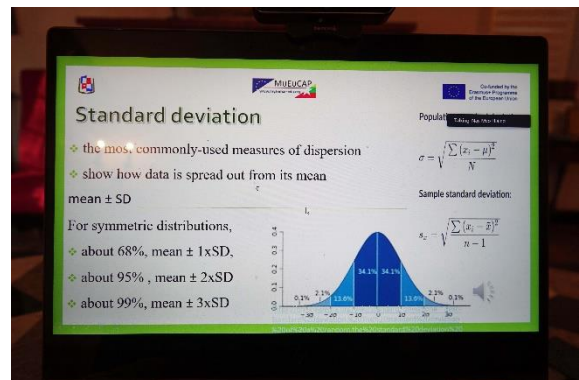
MuEUCAP

Co-funded by the Erasmus+ Programme of the European Union

Standard deviation

the most commonly-used measures of dispersion

show how data is spread out from its mean

mean ± SD

For symmetric distributions,

about 68%, mean ± 1xSD,

about 95% , mean ± 2xSD

about 99%, mean ± 3xSD

Populat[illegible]

Taking the Mo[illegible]

$\sigma = \sqrt{\frac{\sum (x_i - \mu)^2}{N}}$

Sample standard deviation:

$s_x = \sqrt{\frac{\sum (x_i - \bar{x})^2}{n-1}}$

0.4
0.3
0.2
0.1
0.0

0.1% 2.1% 13.6% 34.1% 34.1% 13.6% 2.1% 0.1%

-3σ -2σ -1σ 0 1σ 2σ 3σ

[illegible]%20of%20a%20random%20standard%20deviation%20